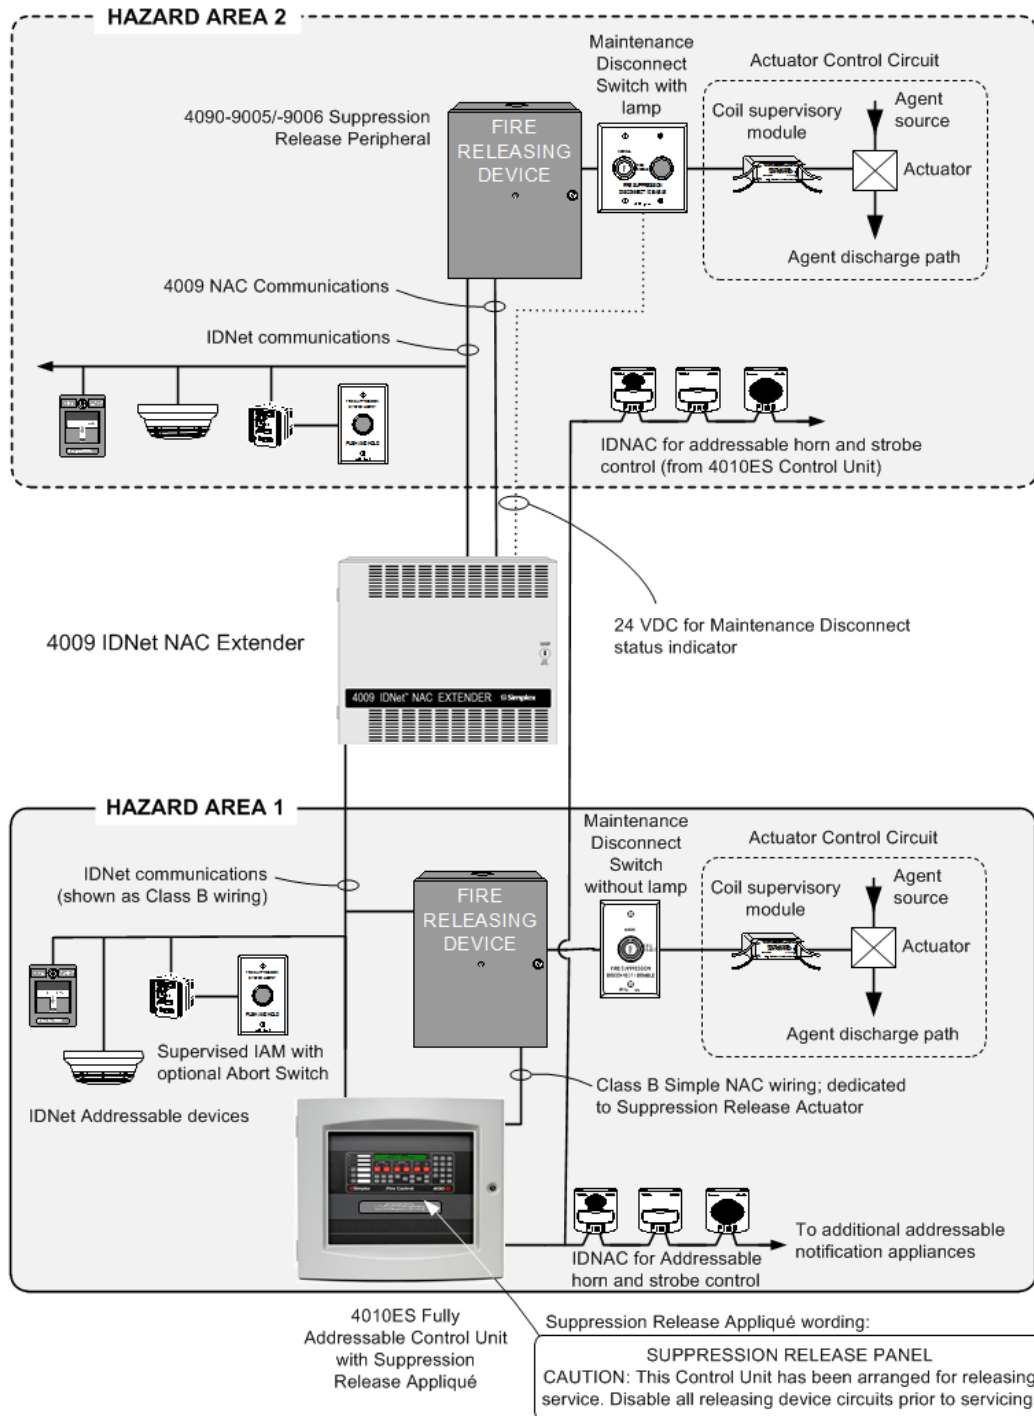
HAZARD AREA 2

Maintenance Disconnect Switch with lamp

Actuator Control Circuit

4090-9005/-9006 Suppression Release Peripheral

FIRE RELEASING DEVICE

Coil supervisory module

Agent source

Actuator

Agent discharge path

4009 NAC Communications

IDNet communications

IDNAC for addressable horn and strobe control (from 4010ES Control Unit)

24 VDC for Maintenance Disconnect status indicator

4009 IDNet NAC Extender

4009 IDNet™ NAC EXTENDER

HAZARD AREA 1

IDNet communications (shown as Class B wiring)

FIRE RELEASING DEVICE

Maintenance Disconnect Switch without lamp

Actuator Control Circuit

Coil supervisory module

Agent source

Actuator

Agent discharge path

Supervised IAM with optional Abort Switch

IDNet Addressable devices

Class B Simple NAC wiring; dedicated to Suppression Release Actuator

To additional addressable notification appliances

IDNAC for Addressable horn and strobe control

4010ES Fully Addressable Control Unit with Suppression Release Appliqué

Suppression Release Appliqué wording:

SUPPRESSION RELEASE PANEL
CAUTION: This Control Unit has been arranged for releasing service. Disable all releasing device circuits prior to servicing